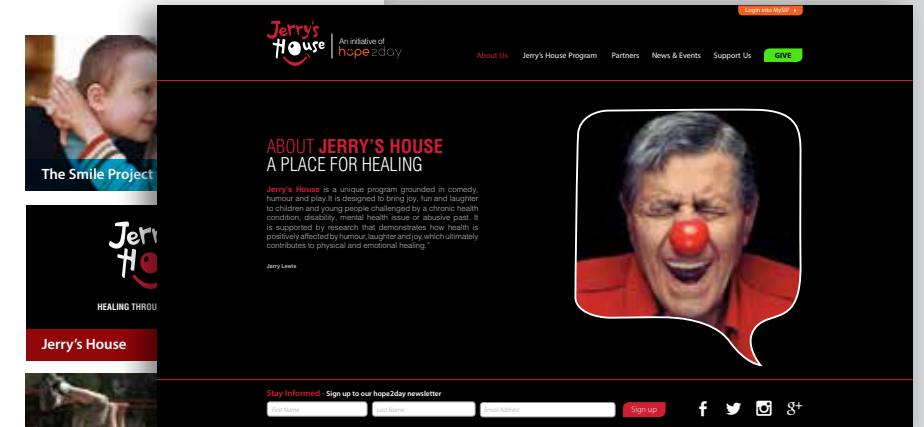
The Smile Project

Jerry's House

HEALING THROU

Jerry's House

Login into MySP

Jerry's House | An initiative of hope2day

About Us   Jerry's House Program   Partners   News & Events   Support Us   GIVE

ABOUT JERRY'S HOUSE
A PLACE FOR HEALING

Jerry's House is a unique program grounded in comedy, humour and play. It is designed to bring joy, fun and laughter to children and young people challenged by a chronic health condition, disability, mental health issue or abusive past. It is supported by research that demonstrates how health is positively affected by humour, laughter and joy, which ultimately contributes to physical and emotional healing."

Jerry Lewis

Stay Informed - Sign up to our hope2day newsletter

First Name   Last Name   Email Address   Sign up